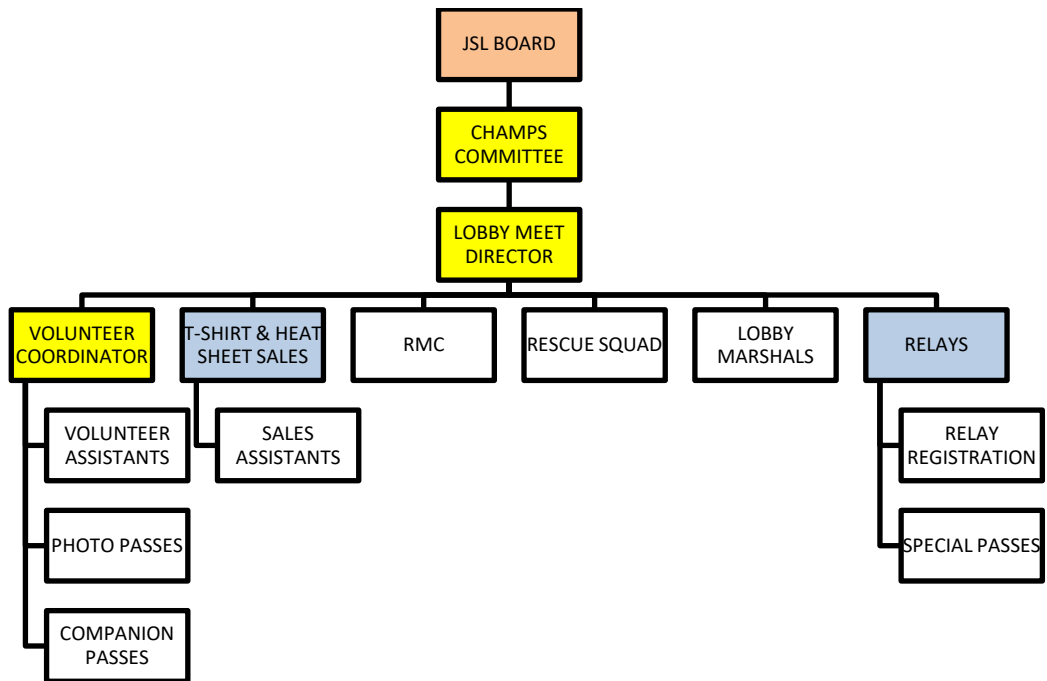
JSL BOARD

CHAMPS COMMITTEE

LOBBY MEET DIRECTOR

VOLUNTEER COORDINATOR

T-SHIRT & HEAT SHEET SALES

RMC

RESCUE SQUAD

LOBBY MARSHALS

RELAYS

VOLUNTEER ASSISTANTS

PHOTO PASSES

COMPANION PASSES

SALES ASSISTANTS

RELAY REGISTRATION

SPECIAL PASSES